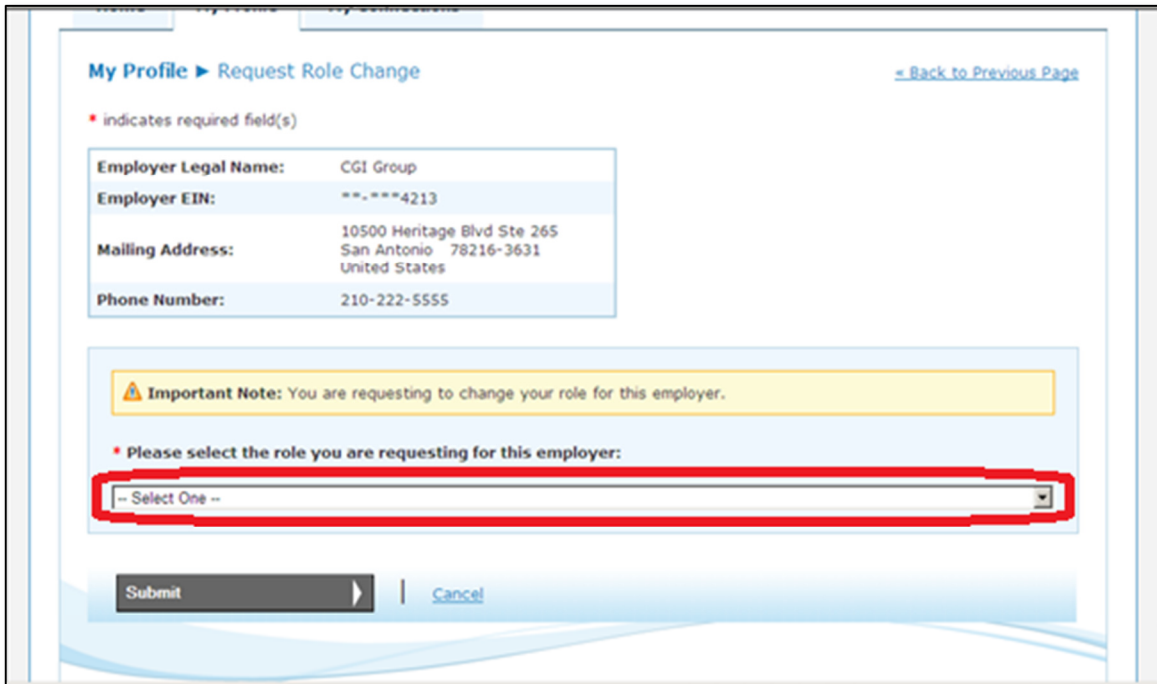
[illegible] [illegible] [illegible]

My Profile ► Request Role Change

« Back to Previous Page

* indicates required field(s)

| Employer Legal Name: | CGI Group |
|---|---|
| Employer EIN: | \*\*-\*\*\*4213 |
| Mailing Address: | 10500 Heritage Blvd Ste 265 San Antonio 78216-3631 United States |
| Phone Number: | 210-222-5555 |

Important Note: You are requesting to change your role for this employer.

* Please select the role you are requesting for this employer:

-- Select One --

Submit | Cancel